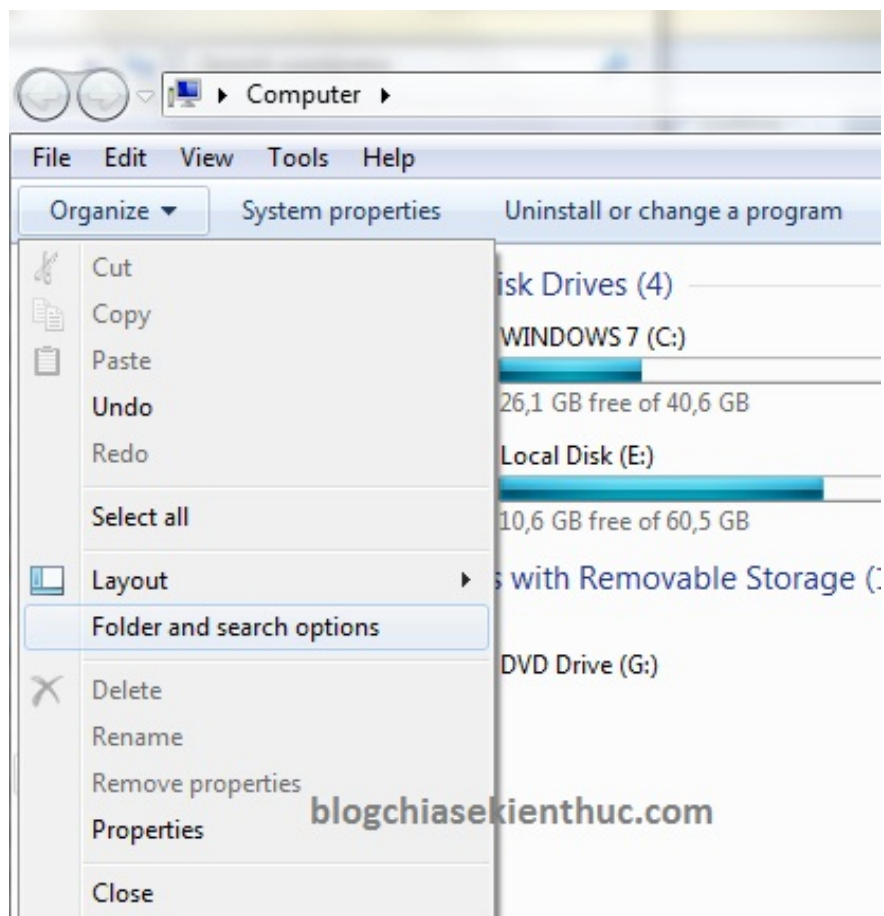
Computer

File Edit View Tools Help

Organize ▾ System properties Uninstall or change a program

Cut
Copy
Paste
Undo
Redo

Select all

Layout

Folder and search options

Delete
Rename
Remove properties
Properties

Close

isk Drives (4)

WINDOWS 7 (C:)

26,1 GB free of 40,6 GB

Local Disk (E:)

10,6 GB free of 60,5 GB

s with Removable Storage (

DVD Drive (G:)

blogchiasekienthuc.com